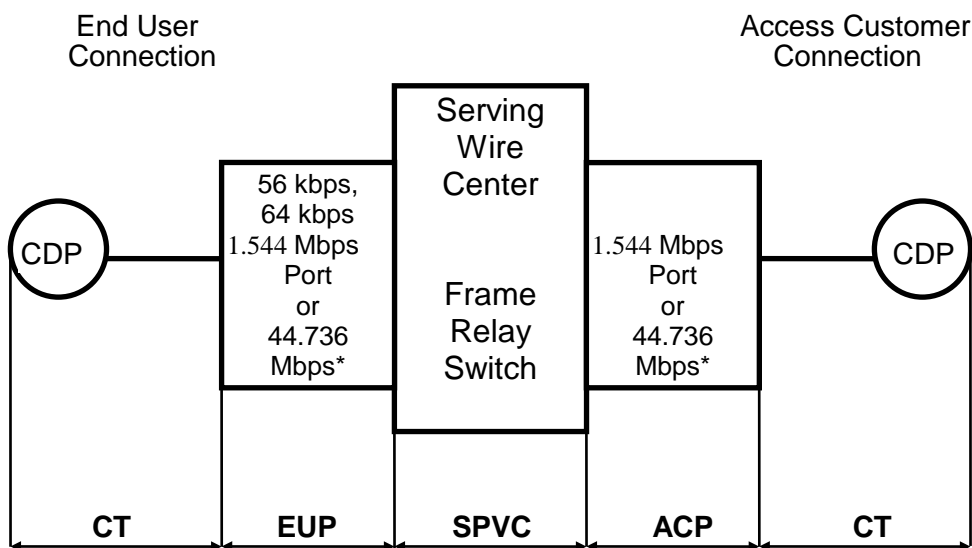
End User Connection

Access Customer Connection

Serving Wire Center

Frame Relay Switch

56 kbps, 64 kbps 1.544 Mbps Port or 44.736 Mbps*

1.544 Mbps Port or 44.736 Mbps*

CDP

CDP

CT

EUP

SPVC

ACP

CT